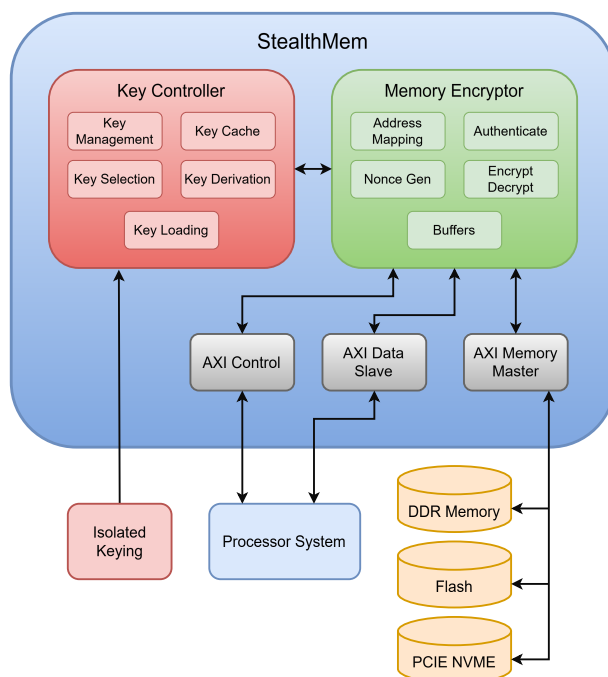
StealthMem

Key Controller

Key Management

Key Cache

Key Selection

Key Derivation

Key Loading

Memory Encryptor

Address Mapping

Authenticate

Nonce Gen

Encrypt Decrypt

Buffers

AXI Control

AXI Data Slave

AXI Memory Master

Isolated Keying

Processor System

DDR Memory

Flash

PCIE NVME